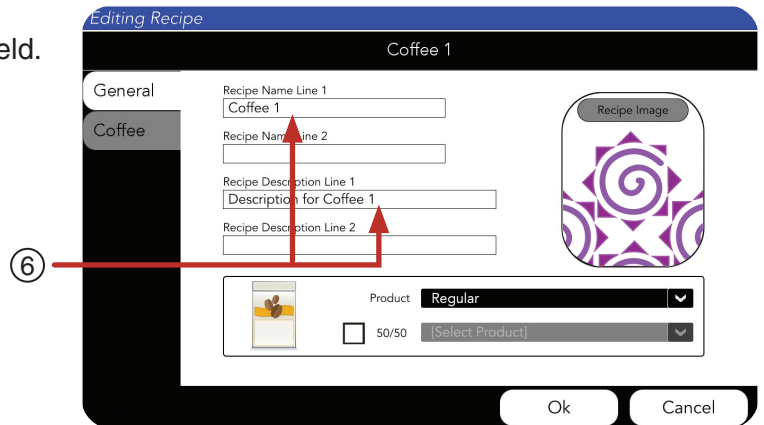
eld.

Editing Recipe

Coffee 1

General

Coffee

Recipe Name Line 1
Coffee 1

Recipe Name Line 2

Recipe Description Line 1
Description for Coffee 1

Recipe Description Line 2

Recipe Image

⑥

Product Regular

50/50 [Select Product]

Ok Cancel